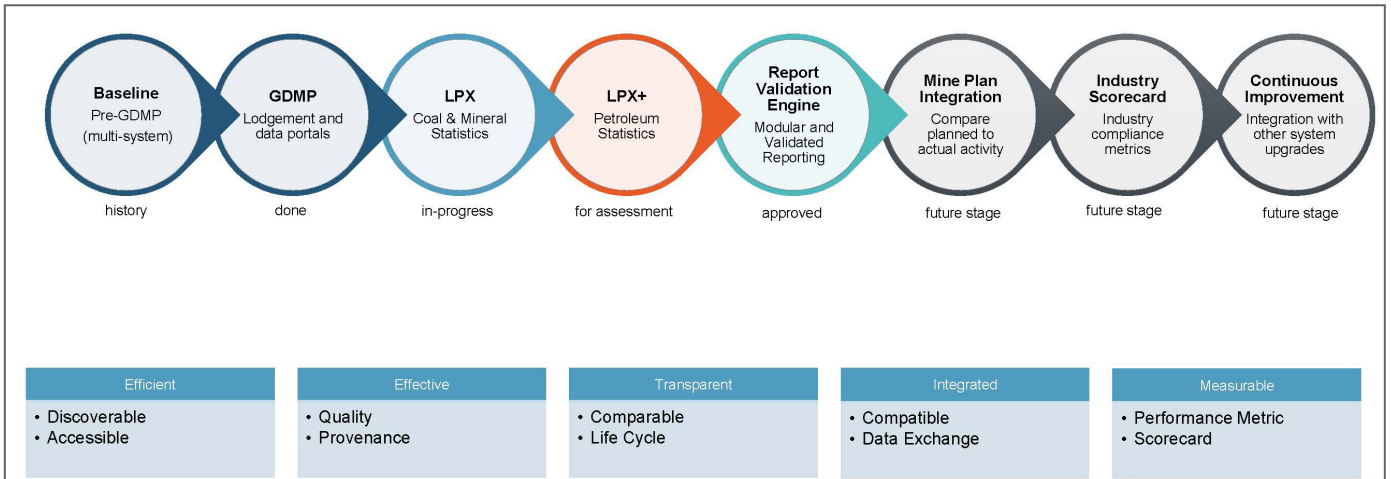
Baseline
Pre-GDMP
(multi-system)

history

GDMP
Lodgement and data portals

done

LPX
Coal & Mineral Statistics

in-progress

LPX+
Petroleum Statistics

for assessment

Report Validation Engine
Modular and Validated Reporting

approved

Mine Plan Integration
Compare planned to actual activity

future stage

Industry Scorecard
Industry compliance metrics

future stage

Continuous Improvement
Integration with other system upgrades

future stage

Efficient
• Discoverable
• Accessible

Effective
• Quality
• Provenance

Transparent
• Comparable
• Life Cycle

Integrated
• Compatible
• Data Exchange

Measurable
• Performance Metric
• Scorecard